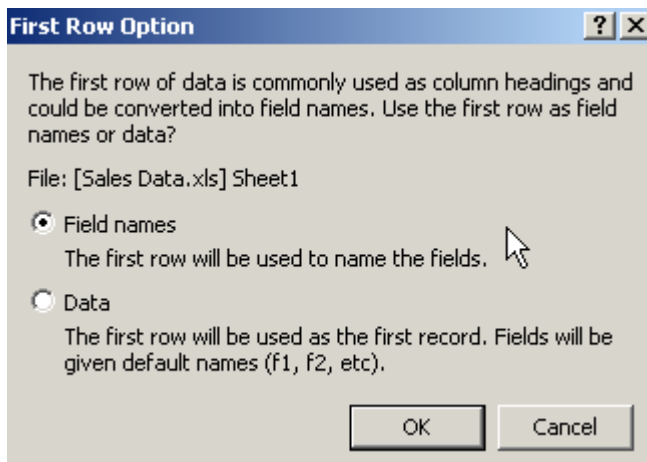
First Row Option

?

X

The first row of data is commonly used as column headings and could be converted into field names. Use the first row as field names or data?

File: [Sales Data.xls] Sheet1

Field names

The first row will be used to name the fields.

Data

The first row will be used as the first record. Fields will be given default names (f1, f2, etc).

OK

Cancel